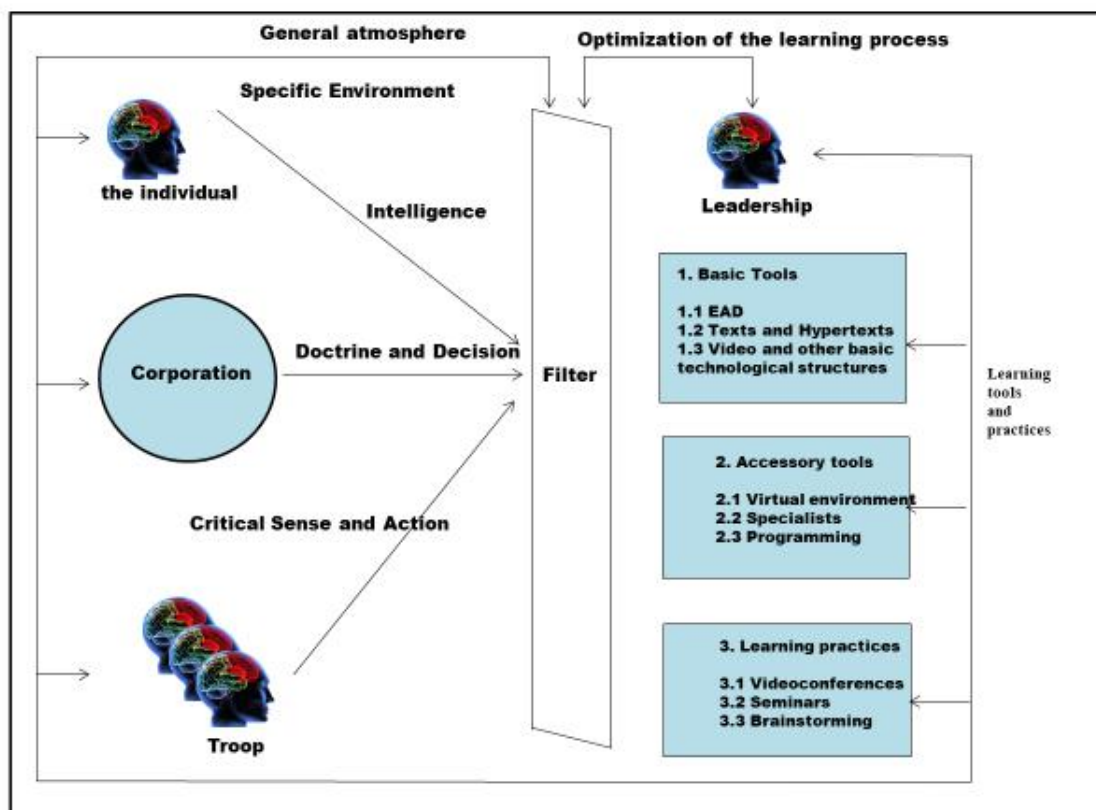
General atmosphere

Optimization of the learning process

Specific Environment

the individual

Intelligence

Leadership

Corporation

Doctrine and Decision

Filter

1. Basic Tools

1.1 EAD
1.2 Texts and Hypertexts
1.3 Video and other basic technological structures

Learning tools and practices

2. Accessory tools

2.1 Virtual environment
2.2 Specialists
2.3 Programming

Critical Sense and Action

3. Learning practices

3.1 Videoconferences
3.2 Seminars
3.3 Brainstorming

Troop